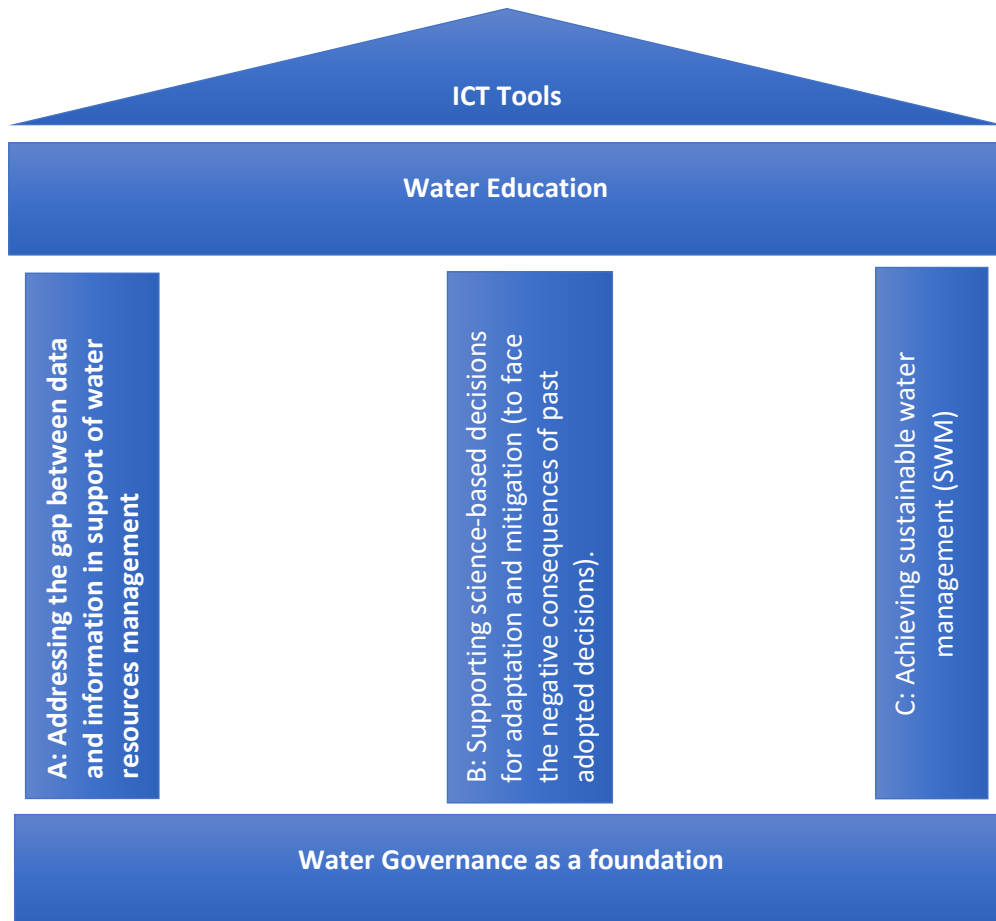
ICT Tools

Water Education

A: Addressing the gap between data and information in support of water resources management

B: Supporting science-based decisions for adaptation and mitigation (to face the negative consequences of past adopted decisions).

C: Achieving sustainable water management (SWM)

Water Governance as a foundation